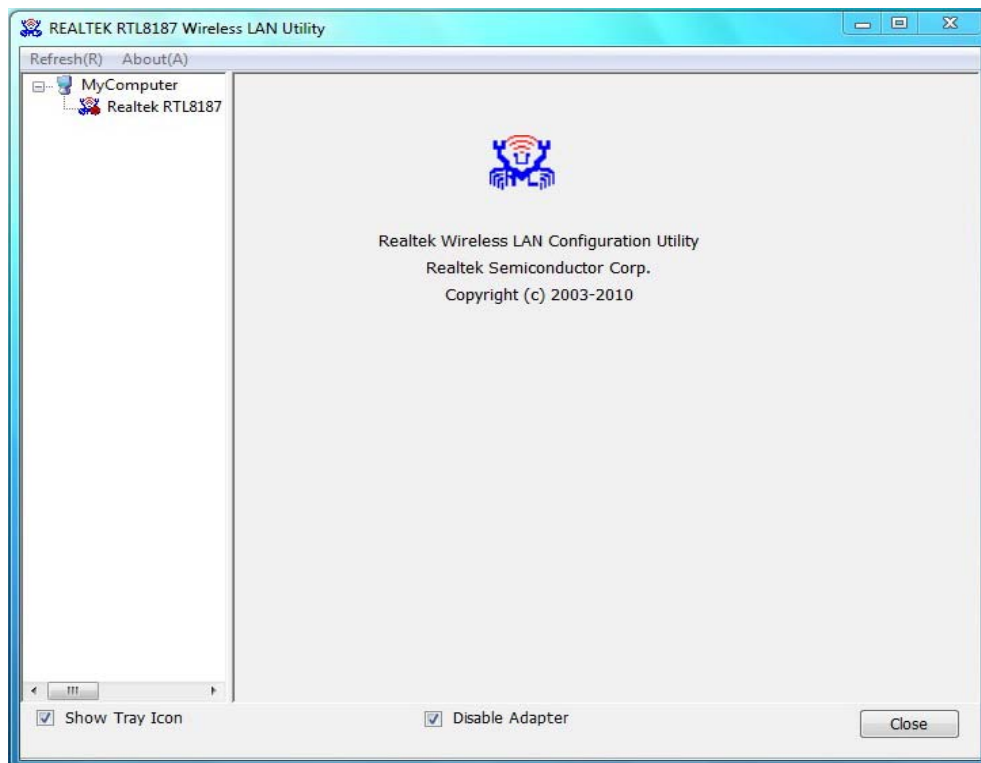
REALTEK RTL8187 Wireless LAN Utility

Refresh(R) About(A)

MyComputer
Realtek RTL8187

Realtek Wireless LAN Configuration Utility
Realtek Semiconductor Corp.
Copyright (c) 2003-2010

Show Tray Icon

Disable Adapter

Close